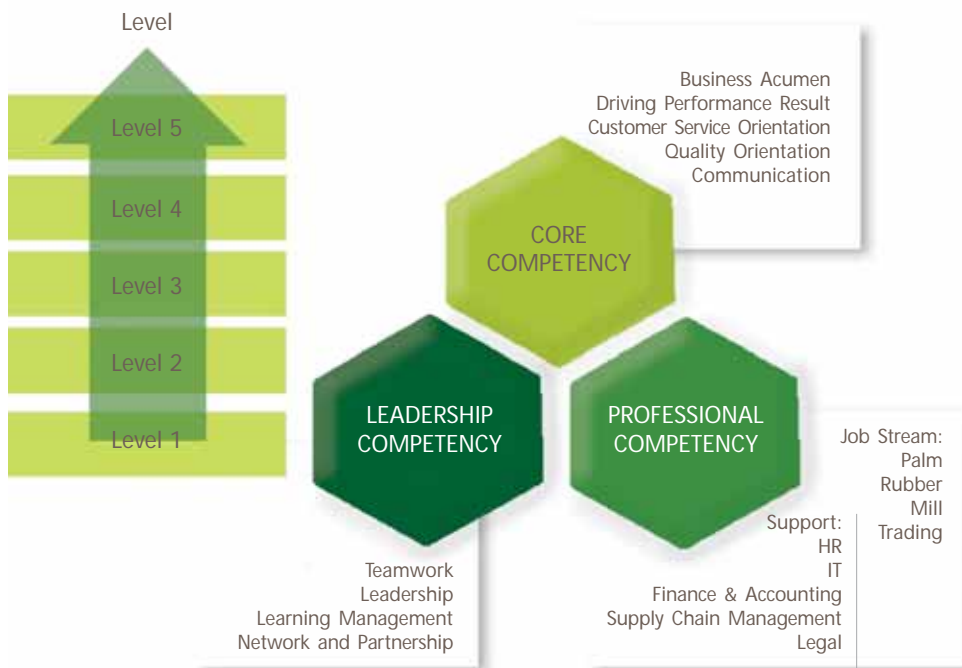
Level

Level 5

Level 4

Level 3

Level 2

Level 1

Business Acumen
Driving Performance Result
Customer Service Orientation
Quality Orientation
Communication

CORE COMPETENCY

LEADERSHIP COMPETENCY

PROFESSIONAL COMPETENCY

Job Stream:
Palm
Rubber
Mill
Trading

Support:
HR
IT
Finance & Accounting
Supply Chain Management
Legal

Teamwork
Leadership
Learning Management
Network and Partnership